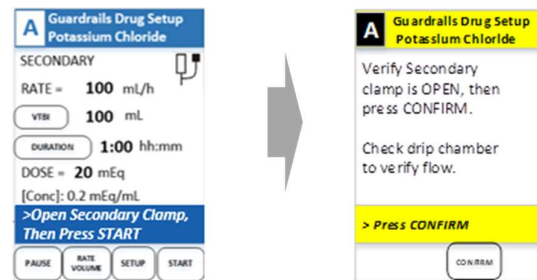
A Guardrails Drug Setup Potassium Chloride

SECONDARY

RATE = 100 mL/h

VTBI 100 mL

DURATION 1:00 hh:mm

DOSE = 20 mEq

[Conc]: 0.2 mEq/mL

>Open Secondary Clamp, Then Press START

PAUSE | RATE VOLUME | SETUP | START

A Guardrails Drug Setup Potassium Chloride

Verify Secondary clamp is OPEN, then press CONFIRM.

Check drip chamber to verify flow.

> Press CONFIRM

CONFIRM